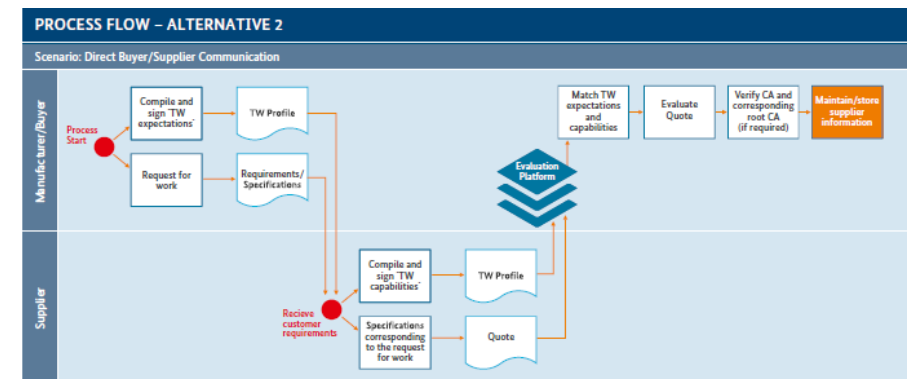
PROCESS FLOW – ALTERNATIVE 2

Scenario: Direct Buyer/Supplier Communication

Manufacturer/Buyer

Process Start

Compile and sign 'TW expectations'

TW Profile

Request for work

Requirements/ Specifications

Evaluation Platform

Match TW expectations and capabilities

Evaluate Quote

Verify CA and corresponding root CA (if required)

Maintain/store supplier information

Supplier

Recieve customer requirements

Compile and sign 'TW capabilities'

TW Profile

Specifications corresponding to the request for work

Quote